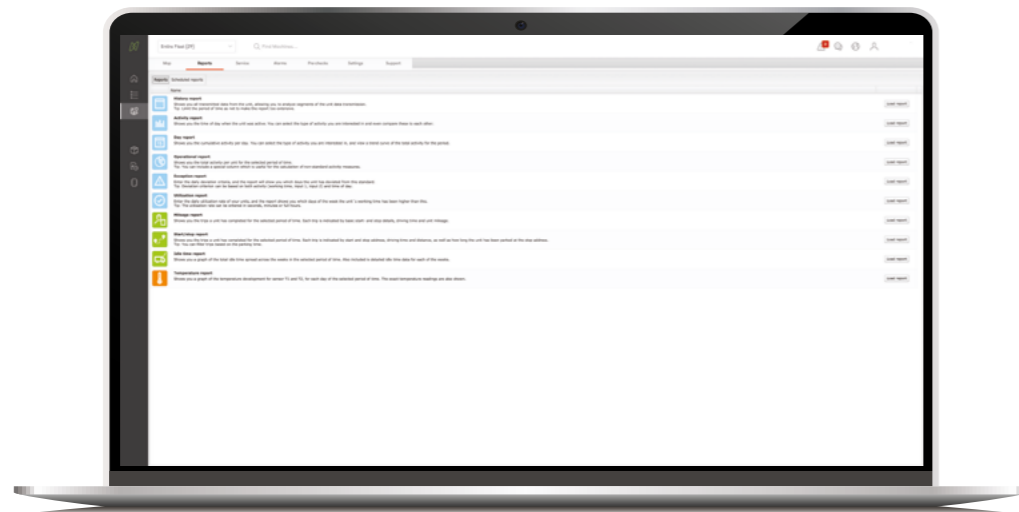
Entire Fleet (29)

Find Worktree...

Map Reports Service Alarms Pro-Ideals Settings Support

Reports Scheduled reports

Name

History report
Shows you all transmitted data from the unit, allowing you to analyze segments of the unit data transmission.
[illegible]

Load report

Activity report
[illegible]

Load report

Day report
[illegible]

Load report

Operational report
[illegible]

Load report

Exception report
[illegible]

Load report

Utilization report
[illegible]

Load report

Mileage report
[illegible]

Load report

Start/stop report
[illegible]

Load report

Idle time report
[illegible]

Load report

Temperature report
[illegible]

Load report